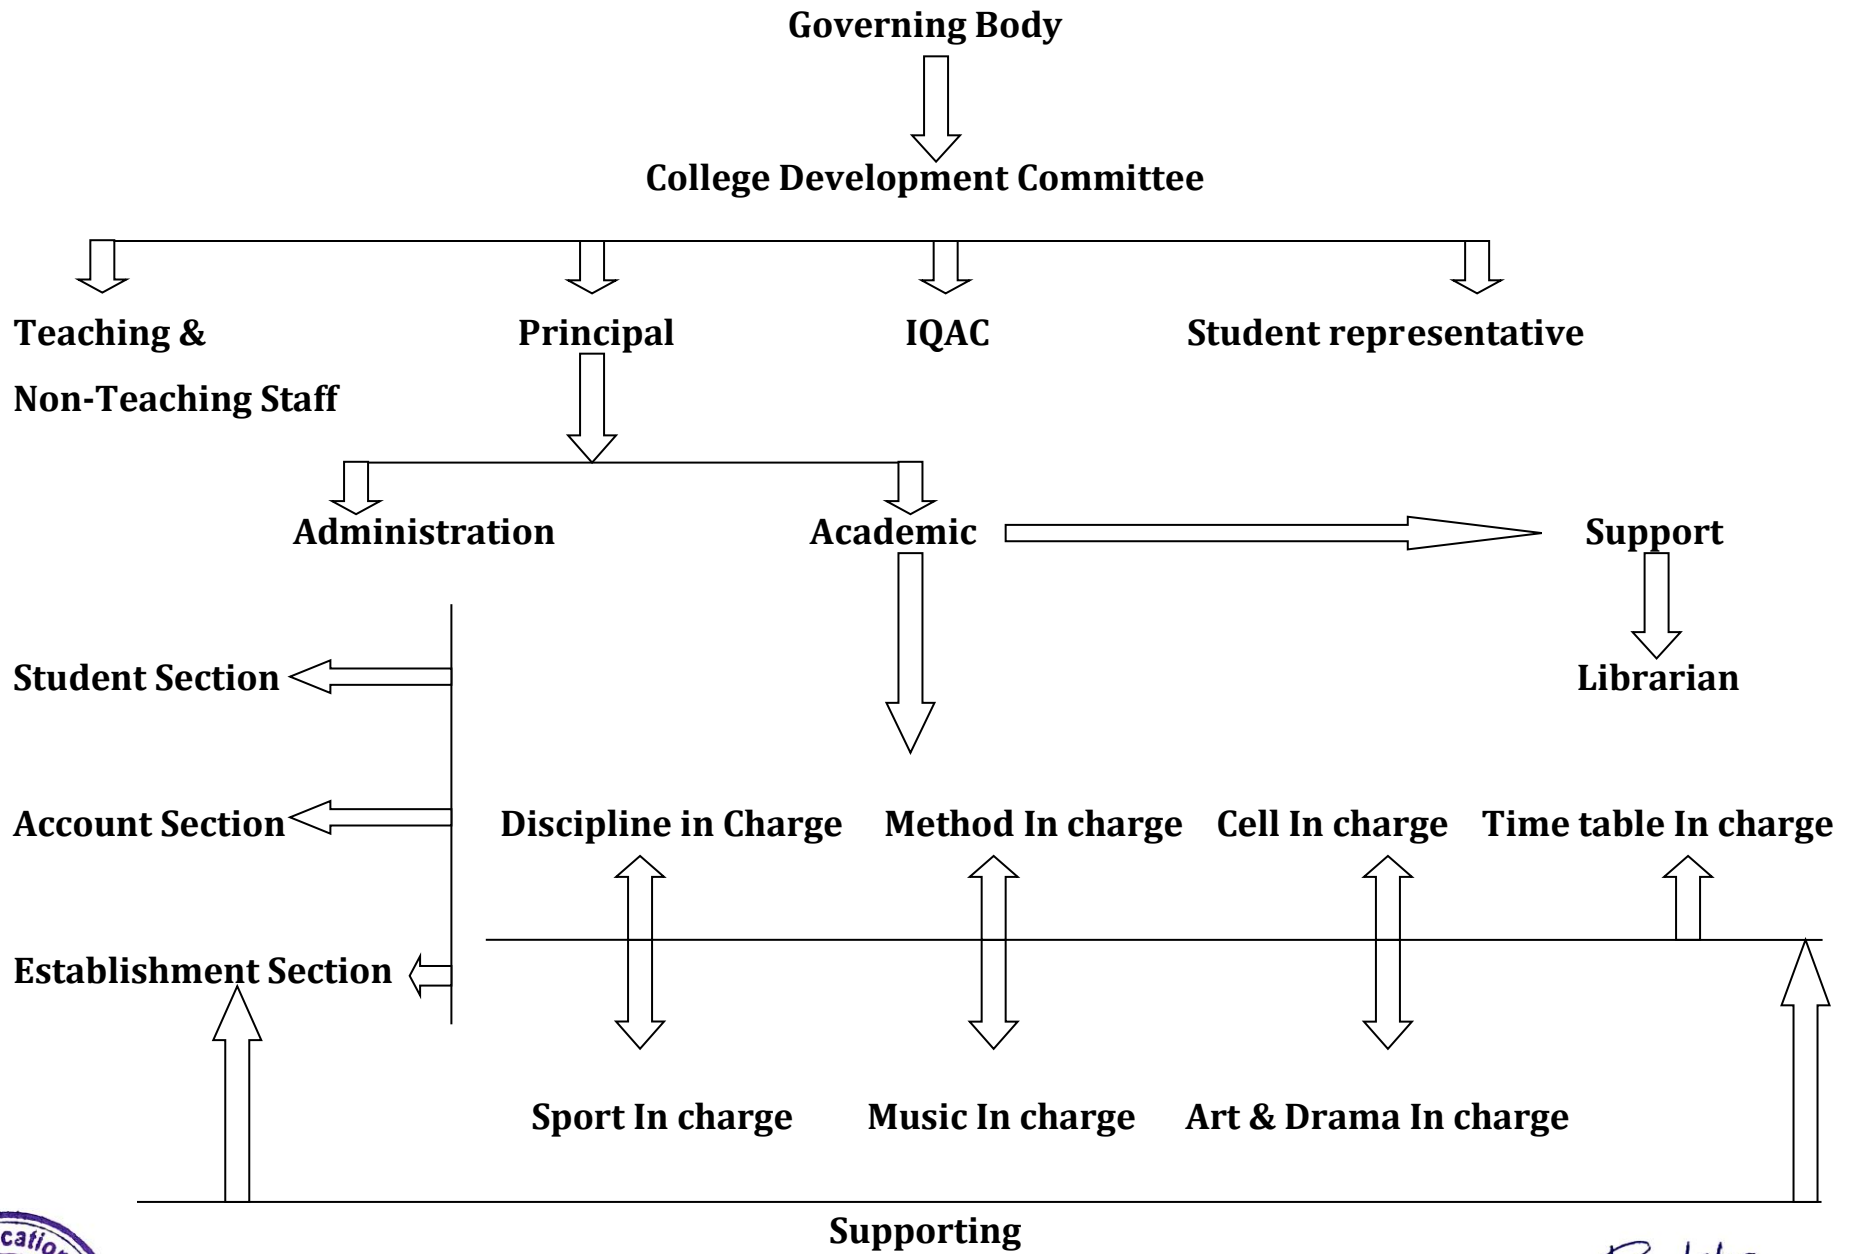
Governing Body

College Development Committee

Teaching &
Non-Teaching Staff

Principal

IQAC

Student representative

Administration

Academic

Support

Librarian

Student Section

Account Section

Establishment Section

Discipline in Charge

Method In charge

Cell In charge

Time table In charge

Sport In charge

Music In charge

Art & Drama In charge

Supporting

catio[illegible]

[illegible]